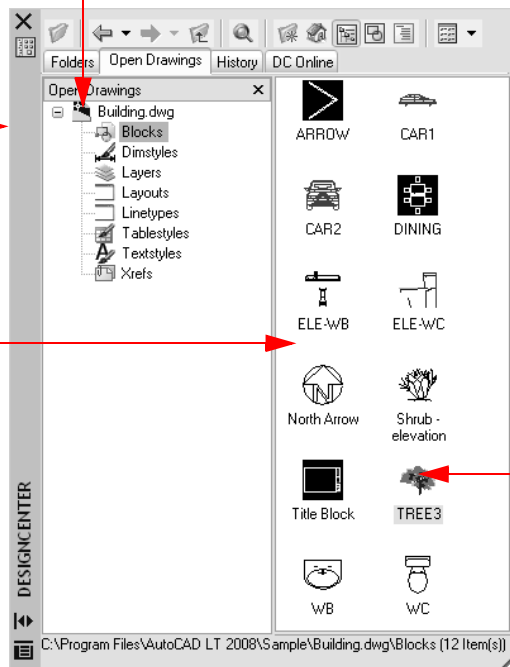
Folders | Open Drawings | History | DC Online

Open Drawings ✕

Building.dwg
Blocks
Dimstyles
Layers
Layouts
Linetypes
Tablestyles
Textstyles
Xrefs

ARROW
CAR1
CAR2
DINING
ELE-WB
ELE-WC
North Arrow
Shrub - elevation
Title Block
TREE3
WB
WC

DESIGNCENTER

C:\Program Files\AutoCAD LT 2008\Sample\Building.dwg\Blocks (12 Item(s))